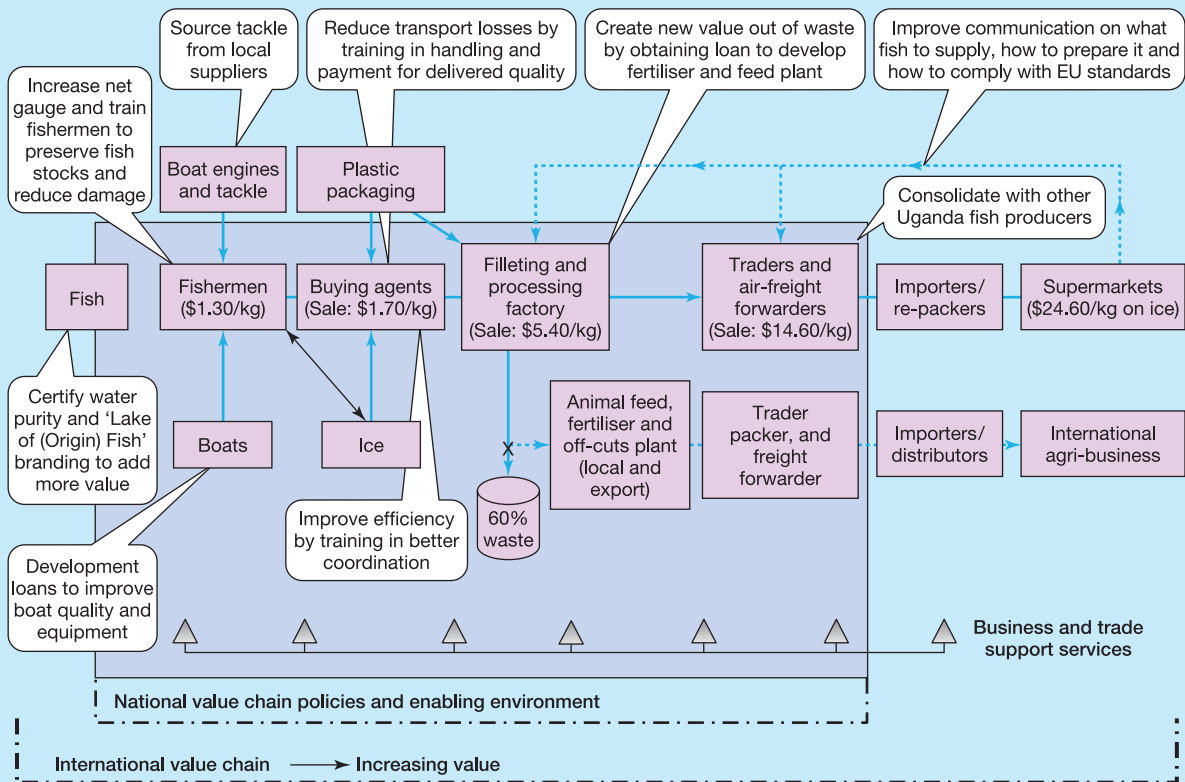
Source tackle from local suppliers

Reduce transport losses by training in handling and payment for delivered quality

Create new value out of waste by obtaining loan to develop fertiliser and feed plant

Improve communication on what fish to supply, how to prepare it and how to comply with EU standards

Increase net gauge and train fishermen to preserve fish stocks and reduce damage

Boat engines and tackle

Plastic packaging

Consolidate with other Uganda fish producers

Fish

Fishermen ($1.30/kg)

Buying agents (Sale: $1.70/kg)

Filleting and processing factory (Sale: $5.40/kg)

Traders and air-freight forwarders (Sale: $14.60/kg)

Importers/ re-packers

Supermarkets ($24.60/kg on ice)

Certify water purity and 'Lake of (Origin) Fish' branding to add more value

Boats

Ice

Animal feed, fertiliser and off-cuts plant (local and export)

Trader packer, and freight forwarder

Importers/ distributors

International agri-business

60% waste

Improve efficiency by training in better coordination

Development loans to improve boat quality and equipment

Business and trade support services

National value chain policies and enabling environment

International value chain → Increasing value